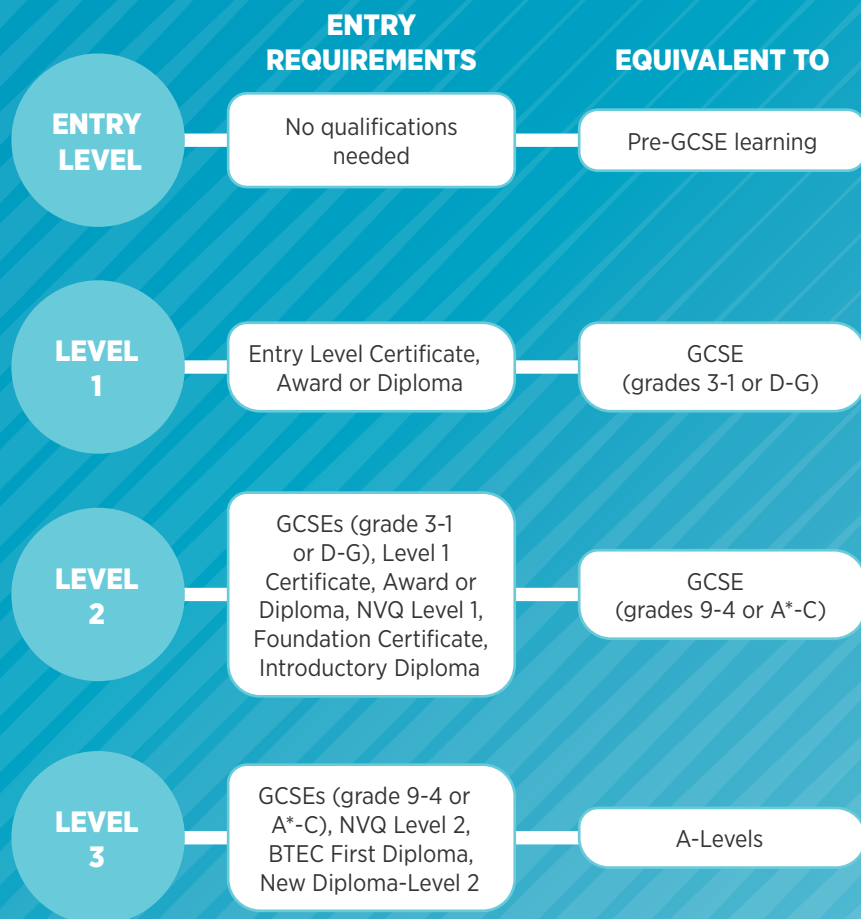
ENTRY REQUIREMENTS

EQUIVALENT TO

ENTRY LEVEL

No qualifications needed

Pre-GCSE learning

LEVEL 1

Entry Level Certificate, Award or Diploma

GCSE (grades 3-1 or D-G)

LEVEL 2

GCSEs (grade 3-1 or D-G), Level 1 Certificate, Award or Diploma, NVQ Level 1, Foundation Certificate, Introductory Diploma

GCSE (grades 9-4 or A*-C)

LEVEL 3

GCSEs (grade 9-4 or A*-C), NVQ Level 2, BTEC First Diploma, New Diploma-Level 2

A-Levels